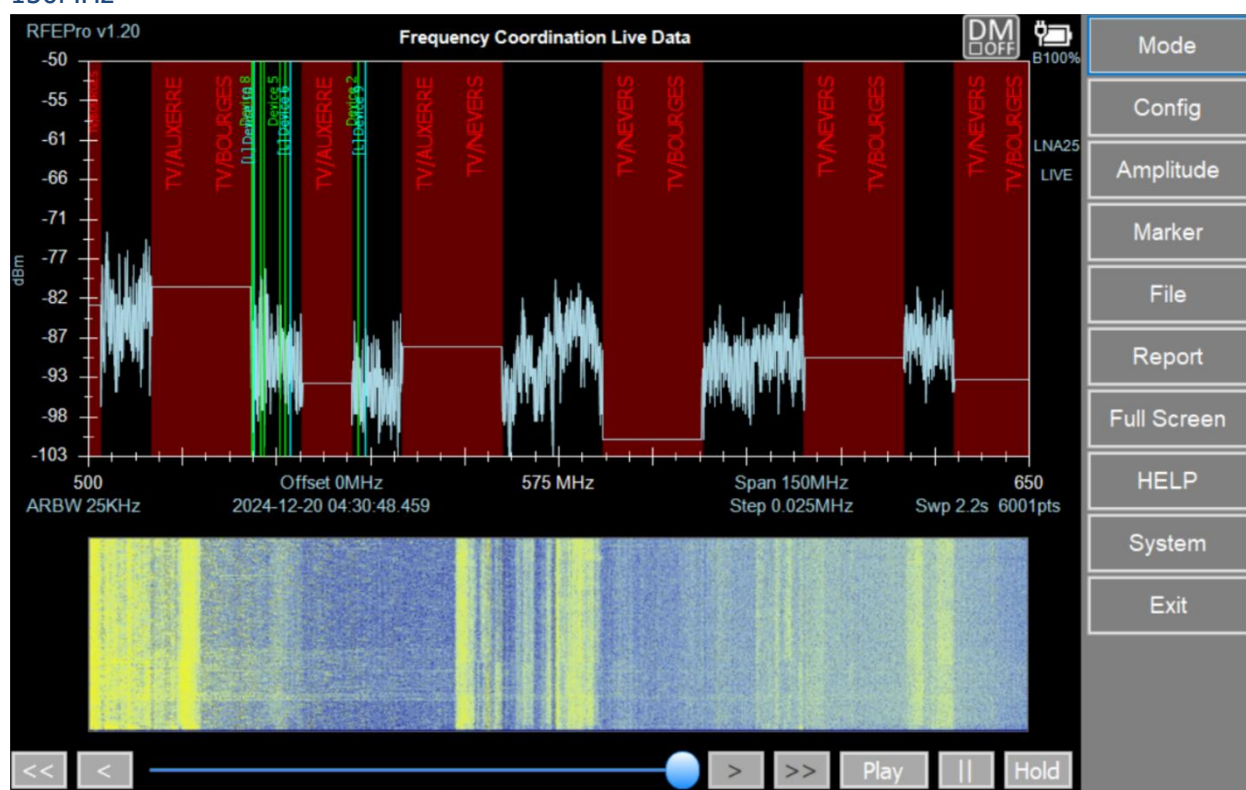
150MHz

RFEPro v1.20
Frequency Coordination Live Data
DM OFF
B100%
LNA25
LIVE

-50
-55
-61
-66
-71
-77
-82
-87
-93
-98
-103
dBm

TV/AUXERRE
TV/BOURGES
[1] Device 8
[1] Device 5
[1] Device 6
Device 5
TV/AUXERRE
Device 2
[1] Device 2
TV/AUXERRE
TV/NEVERS
TV/NEVERS
TV/BOURGES
TV/NEVERS
TV/BOURGES
TV/NEVERS
TV/BOURGES

500
Offset 0MHz
575 MHz
Span 150MHz
650
ARBW 25KHz
2024-12-20 04:30:48.459
Step 0.025MHz
Swp 2.2s 6001pts

Mode
Config
Amplitude
Marker
File
Report
Full Screen
HELP
System
Exit

<<
<
>
>>
Play
||
Hold